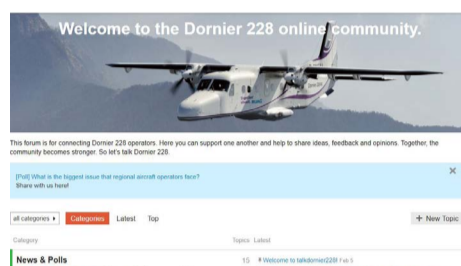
Welcome to the Dornier 228 online community.

This forum is for connecting Dornier 228 operators. Here you can support one another and help to share ideas, feedback and opinions. Together, the community becomes stronger. So let's talk Dornier 228.

[Poll] What is the biggest issue that regional aircraft operators face? Share with us here!

×

all categories ▸ Categories Latest Top

+ New Topic

Category

Topics Latest

News & Polls

15 Welcome to talkdornier228! Feb 5